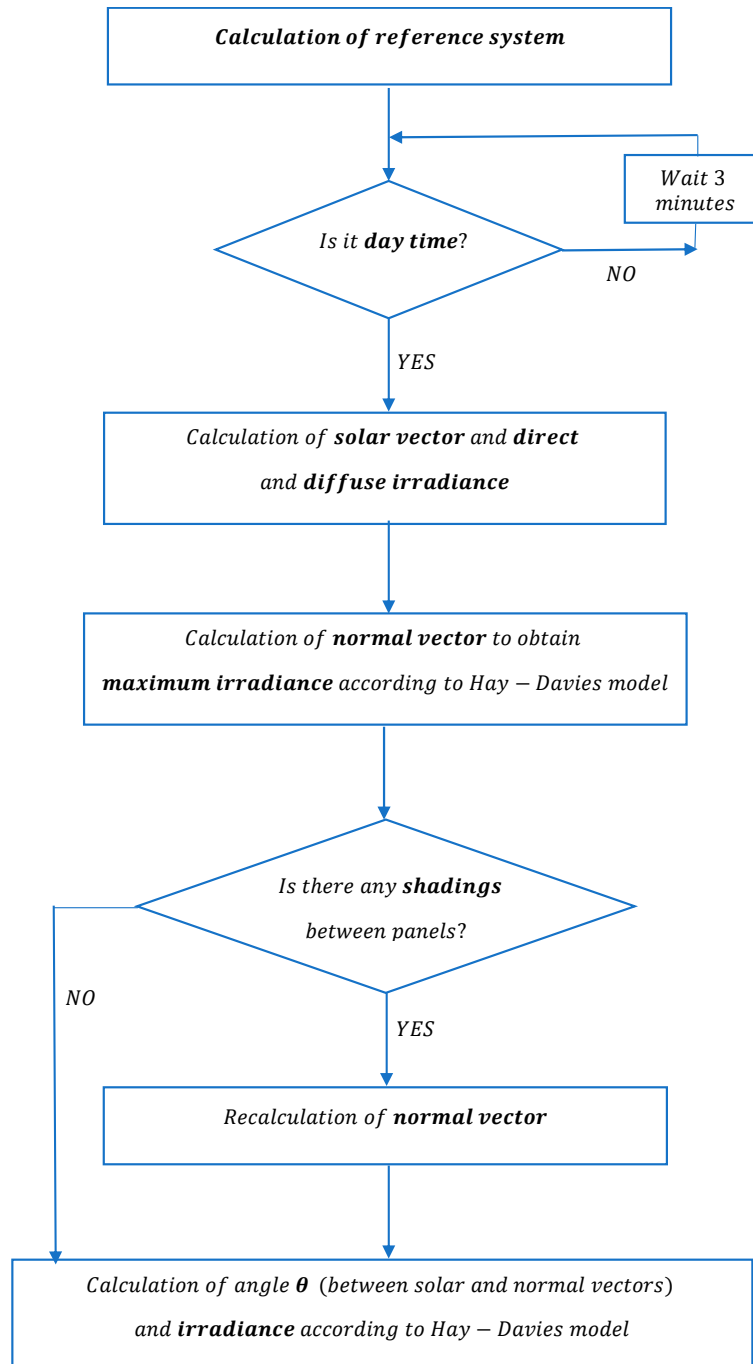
Calculation of reference system

Wait 3 minutes

Is it day time?

NO

YES

Calculation of solar vector and direct and diffuse irradiance

Calculation of normal vector to obtain maximum irradiance according to Hay − Davies model

Is there any shadings between panels?

NO

YES

Recalculation of normal vector

Calculation of angle $\theta$ (between solar and normal vectors) and irradiance according to Hay − Davies model